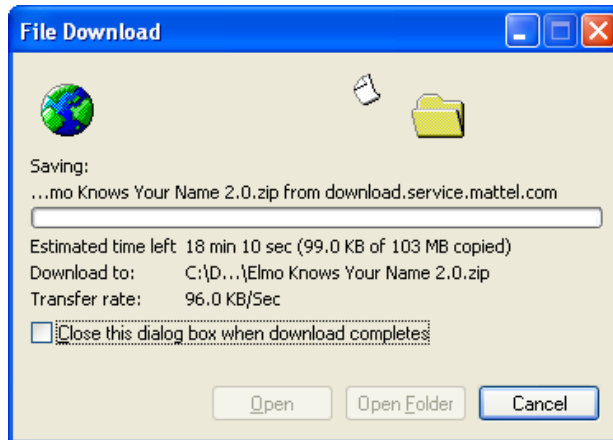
File Download

Saving:
...mo Knows Your Name 2.0.zip from download.service.mattel.com

Estimated time left 18 min 10 sec (99.0 KB of 103 MB copied)
Download to: C:\D...\Elmo Knows Your Name 2.0.zip
Transfer rate: 96.0 KB/Sec

Close this dialog box when download completes

Open
Open Folder
Cancel